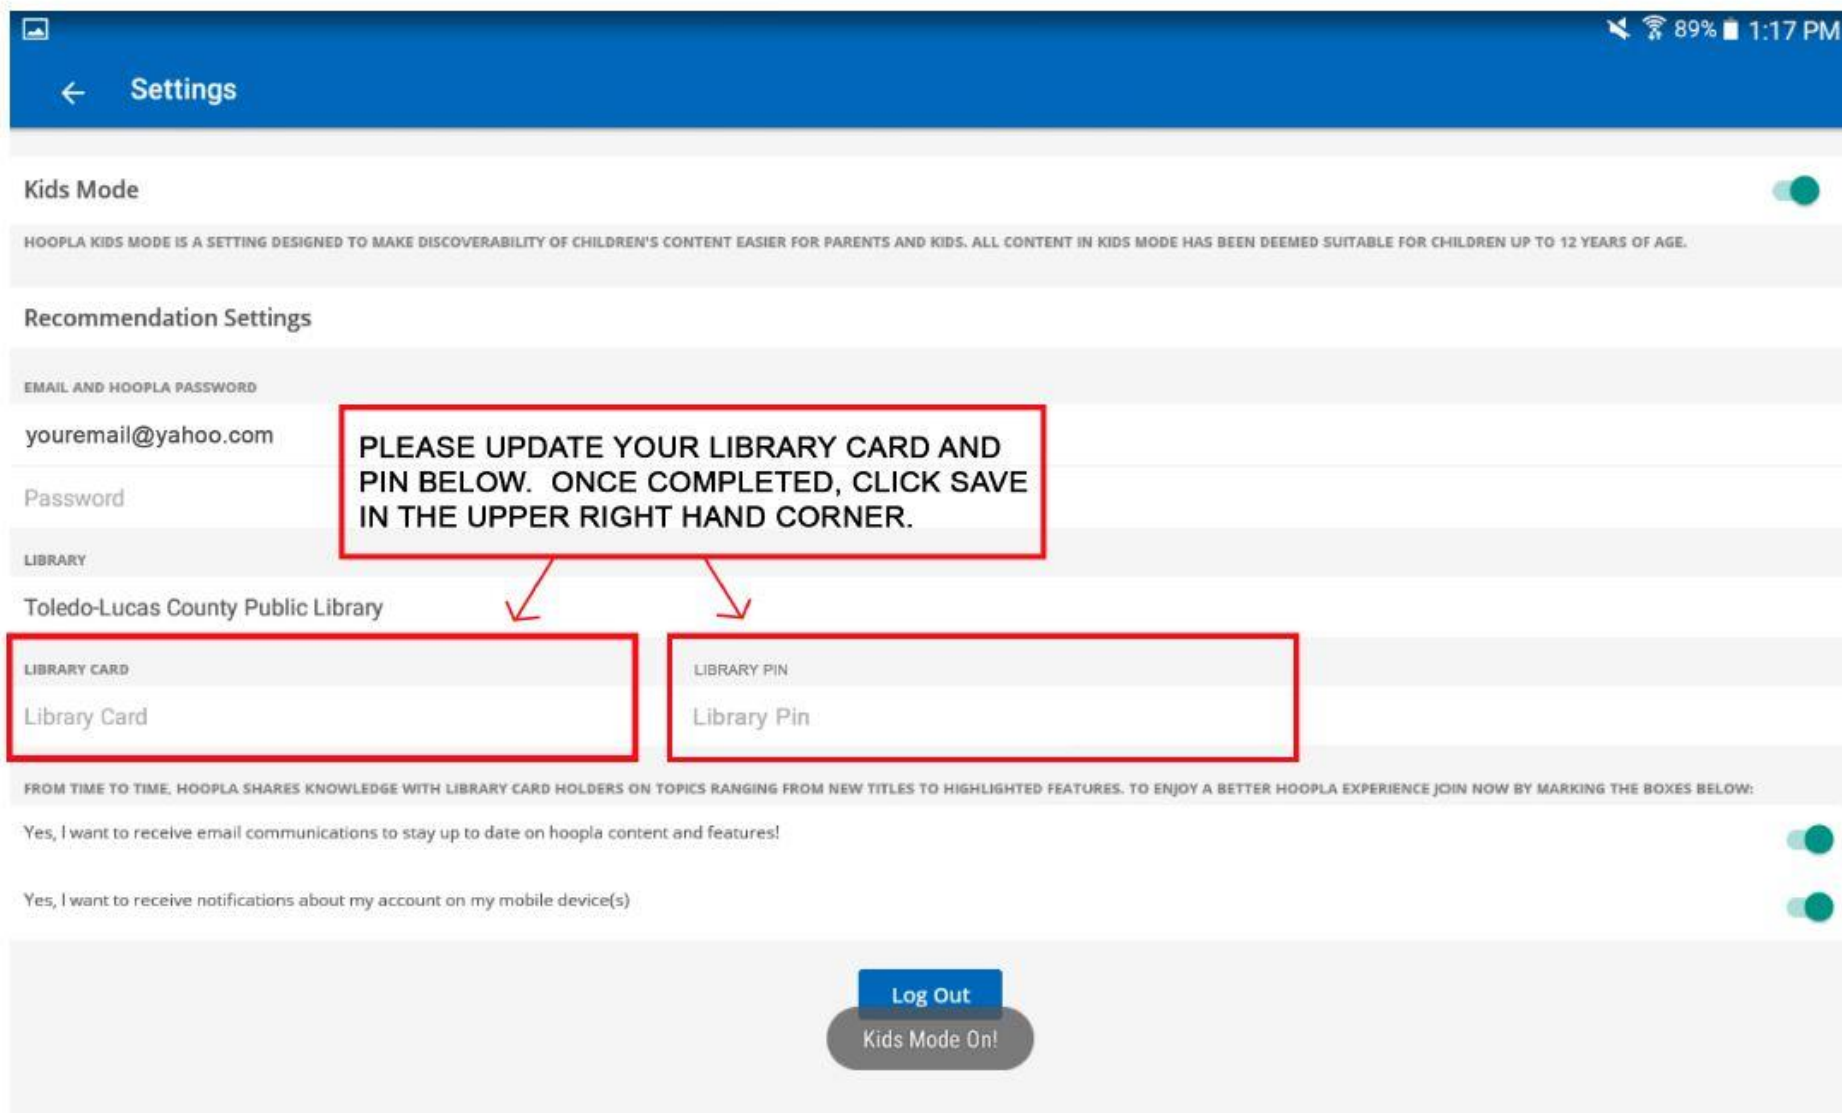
89% 1:17 PM

Settings

Kids Mode

HOOPLA KIDS MODE IS A SETTING DESIGNED TO MAKE DISCOVERABILITY OF CHILDREN'S CONTENT EASIER FOR PARENTS AND KIDS. ALL CONTENT IN KIDS MODE HAS BEEN DEEMED SUITABLE FOR CHILDREN UP TO 12 YEARS OF AGE.

Recommendation Settings

EMAIL AND HOOPLA PASSWORD

youremail@yahoo.com

Password

PLEASE UPDATE YOUR LIBRARY CARD AND PIN BELOW. ONCE COMPLETED, CLICK SAVE IN THE UPPER RIGHT HAND CORNER.

LIBRARY

Toledo-Lucas County Public Library

LIBRARY CARD

Library Card

LIBRARY PIN

Library Pin

FROM TIME TO TIME, HOOPLA SHARES KNOWLEDGE WITH LIBRARY CARD HOLDERS ON TOPICS RANGING FROM NEW TITLES TO HIGHLIGHTED FEATURES. TO ENJOY A BETTER HOOPLA EXPERIENCE JOIN NOW BY MARKING THE BOXES BELOW:

Yes, I want to receive email communications to stay up to date on hoopla content and features!

Yes, I want to receive notifications about my account on my mobile device(s)

Log Out

Kids Mode On!